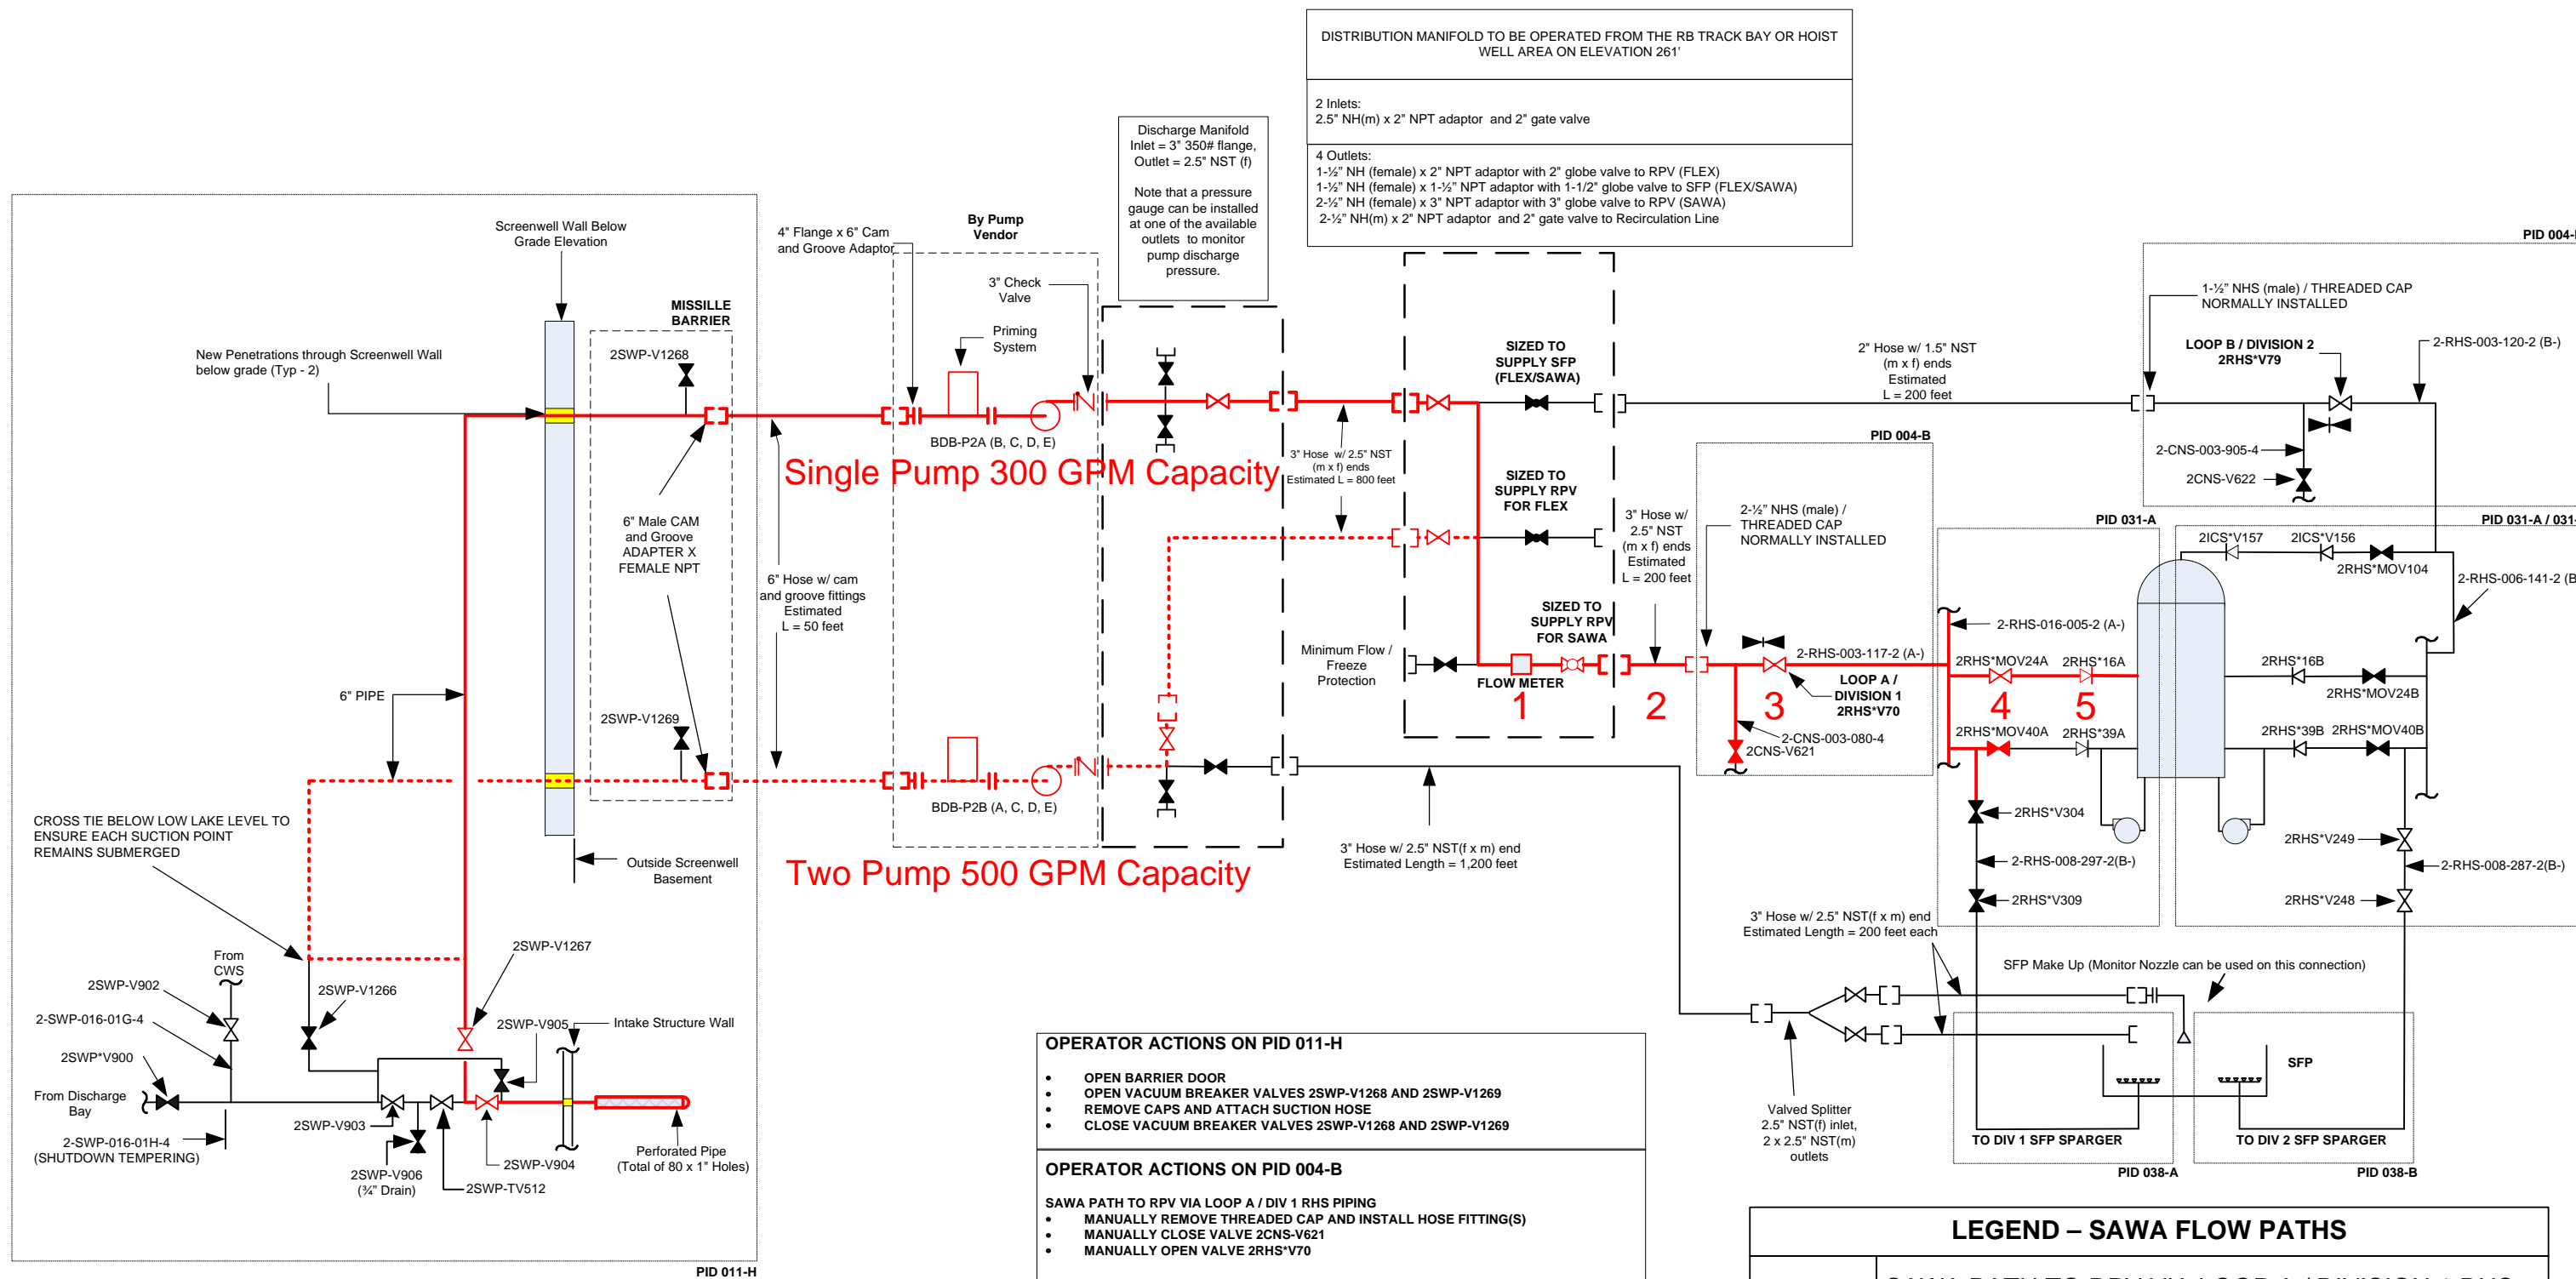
DISTRIBUTION MANIFOLD TO BE OPERATED FROM THE RB TRACK BAY OR HOIST WELL AREA ON ELEVATION 261'

2 Inlets:
2.5" NH(m) x 2" NPT adaptor and 2" gate valve

4 Outlets:
1-½" NH (female) x 2" NPT adaptor with 2" globe valve to RPV (FLEX)
1-½" NH (female) x 1-½" NPT adaptor with 1-1/2" globe valve to SFP (FLEX/SAWA)
2-½" NH (female) x 3" NPT adaptor with 3" globe valve to RPV (SAWA)
2-½" NH(m) x 2" NPT adaptor and 2" gate valve to Recirculation Line

Discharge Manifold
Inlet = 3" 350# flange,
Outlet = 2.5" NST (f)

Note that a pressure gauge can be installed at one of the available outlets to monitor pump discharge pressure.

By Pump Vendor

4" Flange x 6" Cam and Groove Adaptor

3" Check Valve

Priming System

Screenwell Wall Below Grade Elevation

MISSILLE BARRIER

New Penetrations through Screenwell Wall below grade (Typ - 2)

2SWP-V1268

BDB-P2A (B, C, D, E)

Single Pump 300 GPM Capacity

3" Hose w/ 2.5" NST (m x f) ends Estimated L = 800 feet

SIZED TO SUPPLY SFP (FLEX/SAWA)

SIZED TO SUPPLY RPV FOR FLEX

SIZED TO SUPPLY RPV FOR SAWA

2" Hose w/ 1.5" NST (m x f) ends Estimated L = 200 feet

PID 004-

1-½" NHS (male) / THREADED CAP NORMALLY INSTALLED

LOOP B / DIVISION 2
2RHS*V79

2-RHS-003-120-2 (B-)

2-CNS-003-905-4

2CNS-V622

PID 004-B

3" Hose w/ 2.5" NST (m x f) ends Estimated L = 200 feet

2-½" NHS (male) / THREADED CAP NORMALLY INSTALLED

PID 031-A

PID 031-A / 031-

2ICS*V157
2ICS*V156
2RHS*MOV104

2-RHS-006-141-2 (B

6" Male CAM and Groove ADAPTER X FEMALE NPT

6" Hose w/ cam and groove fittings Estimated L = 50 feet

6" PIPE

2SWP-V1269

Minimum Flow / Freeze Protection

FLOW METER

1

2

2-RHS-016-005-2 (A-)

2-RHS-003-117-2 (A-)

LOOP A / DIVISION 1
2RHS*V70

3

2-CNS-003-080-4
2CNS-V621

2RHS*MOV24A
2RHS*16A

4

5

2RHS*MOV40A
2RHS*39A

2RHS*16B
2RHS*MOV24B
2RHS*39B
2RHS*MOV40B

BDB-P2B (A, C, D, E)

CROSS TIE BELOW LOW LAKE LEVEL TO ENSURE EACH SUCTION POINT REMAINS SUBMERGED

Outside Screenwell Basement

Two Pump 500 GPM Capacity

3" Hose w/ 2.5" NST(f x m) end Estimated Length = 1,200 feet

2RHS*V304

2-RHS-008-297-2(B-)

2RHS*V309

2RHS*V249

2-RHS-008-287-2(B-)

2RHS*V248

3" Hose w/ 2.5" NST(f x m) end Estimated Length = 200 feet each

SFP Make Up (Monitor Nozzle can be used on this connection)

From CWS

2SWP-V902

2-SWP-016-01G-4

2SWP*V900

From Discharge Bay

2-SWP-016-01H-4 (SHUTDOWN TEMPERING)

2SWP-V1266

2SWP-V1267

2SWP-V905

Intake Structure Wall

2SWP-V903

2SWP-V906 (¾" Drain)

2SWP-TV512

2SWP-V904

Perforated Pipe (Total of 80 x 1" Holes)

PID 011-H

OPERATOR ACTIONS ON PID 011-H

• OPEN BARRIER DOOR
• OPEN VACUUM BREAKER VALVES 2SWP-V1268 AND 2SWP-V1269
• REMOVE CAPS AND ATTACH SUCTION HOSE
• CLOSE VACUUM BREAKER VALVES 2SWP-V1268 AND 2SWP-V1269

OPERATOR ACTIONS ON PID 004-B

SAWA PATH TO RPV VIA LOOP A / DIV 1 RHS PIPING
• MANUALLY REMOVE THREADED CAP AND INSTALL HOSE FITTING(S)
• MANUALLY CLOSE VALVE 2CNS-V621
• MANUALLY OPEN VALVE 2RHS*V70

Valved Splitter 2.5" NST(f) inlet, 2 x 2.5" NST(m) outlets

SFP

TO DIV 1 SFP SPARGER

TO DIV 2 SFP SPARGER

PID 038-A

PID 038-B

LEGEND – SAWA FLOW PATHS